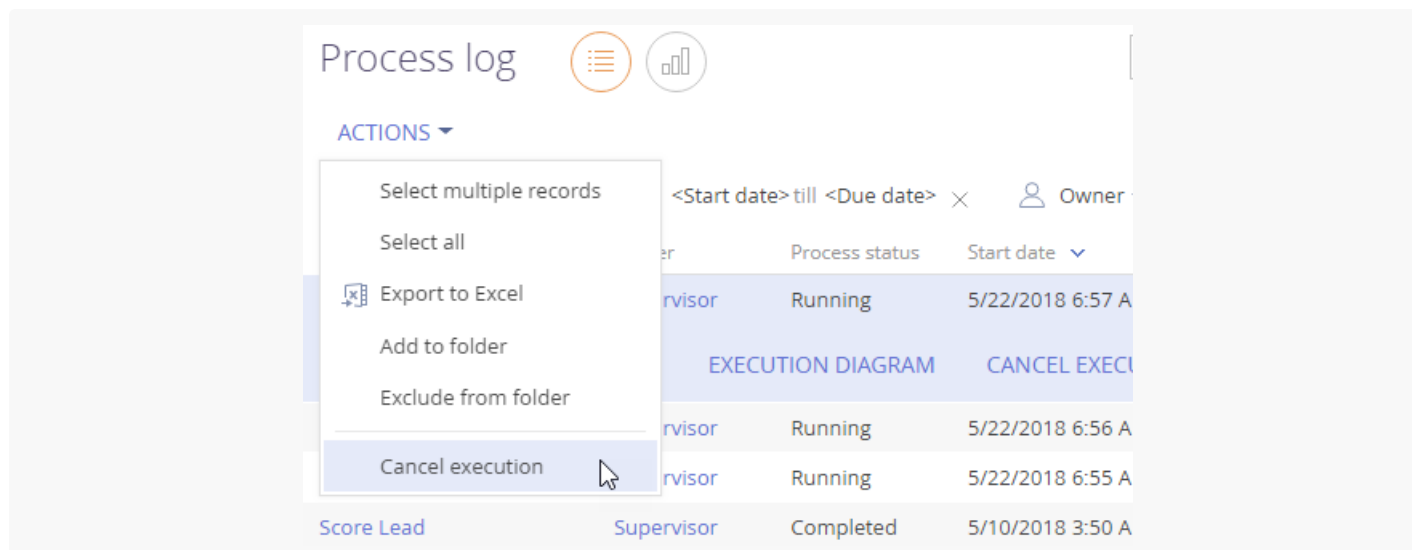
Process log

ACTIONS

Select multiple records
Select all
Export to Excel
Add to folder
Exclude from folder
Cancel execution

<Start date> till <Due date> × Owner

| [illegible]er | Process status | Start date |
|---|---|---|
| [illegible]rvisor | Running | 5/22/2018 6:57 A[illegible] |

EXECUTION DIAGRAM CANCEL EXECU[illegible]

| | | | |
|---|---|---|---|
| | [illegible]rvisor | Running | 5/22/2018 6:56 A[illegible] |
| | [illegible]rvisor | Running | 5/22/2018 6:55 A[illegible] |
| Score Lead | Supervisor | Completed | 5/10/2018 3:50 A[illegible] |